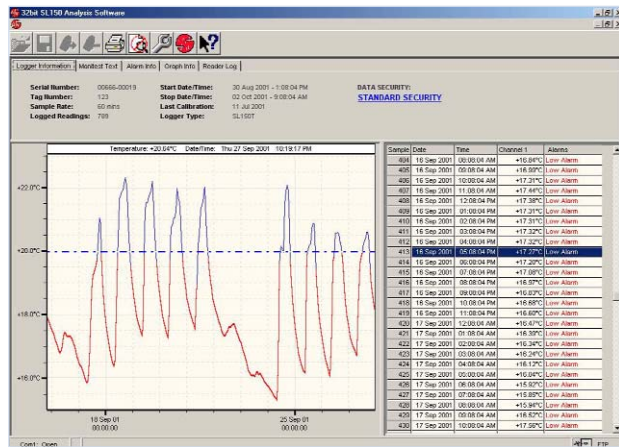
32bit SL150 Analysis Software

Logger Information | Manifest Text | Alarm Info | Graph Info | Reader Log

Serial Number: 00666-00019
Tag Number: 123
Sample Rate: 60 mins
Logged Readings: 789

Start Date/Time: 30 Aug 2001 - 1:08:04 PM
Stop Date/Time: 02 Oct 2001 - 9:08:04 AM
Last Calibration: 11 Jul 2001
Logger Type: SL150T

DATA SECURITY:
STANDARD SECURITY

Temperature: +20.64°C Date/Time: Thu 27 Sep 2001 10:19:17 PM

+22.0°C
+20.0°C
+18.0°C
+16.0°C

18 Sep 01 00:00:00
25 Sep 01 00:00:00

| Sample | Date | Time | Channel 1 | Alarms |
|---|---|---|---|---|
| 404 | 16 Sep 2001 | 08:08:04 AM | +16.84°C | Low Alarm |
| 405 | 16 Sep 2001 | 09:08:04 AM | +16.90°C | Low Alarm |
| 406 | 16 Sep 2001 | 10:08:04 AM | +17.31°C | Low Alarm |
| 407 | 16 Sep 2001 | 11:08:04 AM | +17.44°C | Low Alarm |
| 408 | 16 Sep 2001 | 12:08:04 PM | +17.38°C | Low Alarm |
| 409 | 16 Sep 2001 | 01:08:04 PM | +17.31°C | Low Alarm |
| 410 | 16 Sep 2001 | 02:08:04 PM | +17.31°C | Low Alarm |
| 411 | 16 Sep 2001 | 03:08:04 PM | +17.32°C | Low Alarm |
| 412 | 16 Sep 2001 | 04:08:04 PM | +17.32°C | Low Alarm |
| 413 | 16 Sep 2001 | 05:08:04 PM | +17.25°C | Low Alarm |
| 414 | 16 Sep 2001 | 06:08:04 PM | +17.20°C | Low Alarm |
| 415 | 16 Sep 2001 | 07:08:04 PM | +17.08°C | Low Alarm |
| 416 | 16 Sep 2001 | 08:08:04 PM | +16.97°C | Low Alarm |
| 417 | 16 Sep 2001 | 09:08:04 PM | +16.82°C | Low Alarm |
| 418 | 16 Sep 2001 | 10:08:04 PM | +16.68°C | Low Alarm |
| 419 | 16 Sep 2001 | 11:08:04 PM | +16.60°C | Low Alarm |
| 420 | 17 Sep 2001 | 12:08:04 AM | +16.47°C | Low Alarm |
| 421 | 17 Sep 2001 | 01:08:04 AM | +16.39°C | Low Alarm |
| 422 | 17 Sep 2001 | 02:08:04 AM | +16.34°C | Low Alarm |
| 423 | 17 Sep 2001 | 03:08:04 AM | +16.24°C | Low Alarm |
| 424 | 17 Sep 2001 | 04:08:04 AM | +16.13°C | Low Alarm |
| 425 | 17 Sep 2001 | 05:08:04 AM | +16.04°C | Low Alarm |
| 426 | 17 Sep 2001 | 06:08:04 AM | +15.92°C | Low Alarm |
| 427 | 17 Sep 2001 | 07:08:04 AM | +15.85°C | Low Alarm |
| 428 | 17 Sep 2001 | 08:08:04 AM | +15.94°C | Low Alarm |
| 429 | 17 Sep 2001 | 09:08:04 AM | +16.52°C | Low Alarm |
| 430 | 17 Sep 2001 | 10:08:04 AM | +17.56°C | Low Alarm |

Com1: Open
FTP